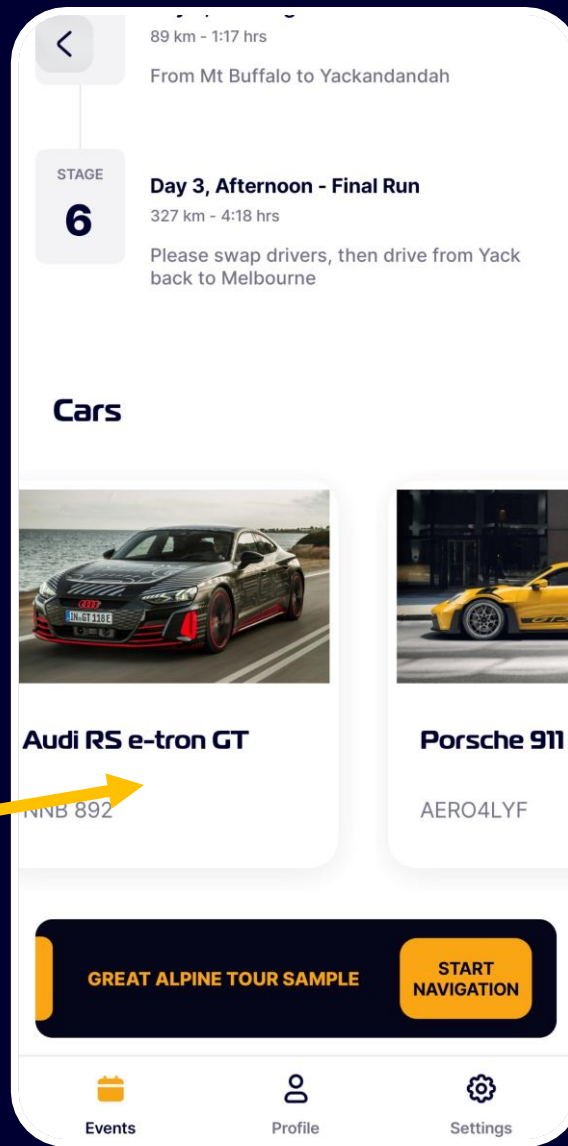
89 km - 1:17 hrs

From Mt Buffalo to Yackandandah

STAGE
6

Day 3, Afternoon - Final Run
327 km - 4:18 hrs

Please swap drivers, then drive from Yack back to Melbourne

Cars

IN GT 118E

Audi RS e-tron GT

NNB 892

Porsche 911

AERO4LYF

GREAT ALPINE TOUR SAMPLE

START NAVIGATION

Events

Profile

Settings